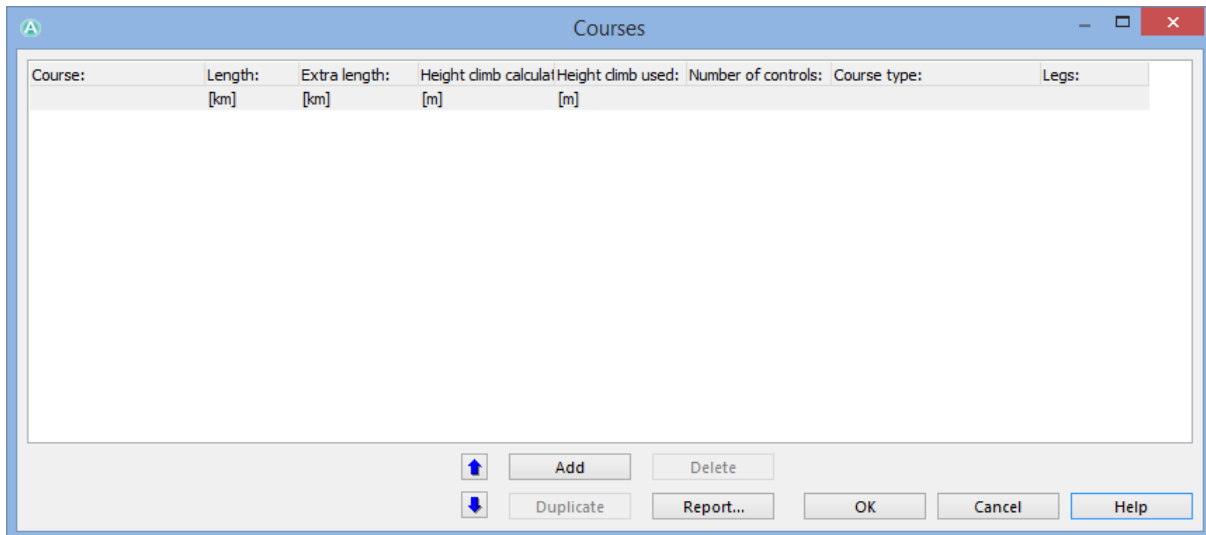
Courses

| Course: | Length: | Extra length: | Height climb calcula | Height climb used: | Number of controls: | Course type: | Legs: |
|---|---|---|---|---|---|---|---|
| | [km] | [km] | [m] | [m] | | | |

Add
Delete
Duplicate
Report...
OK
Cancel
Help